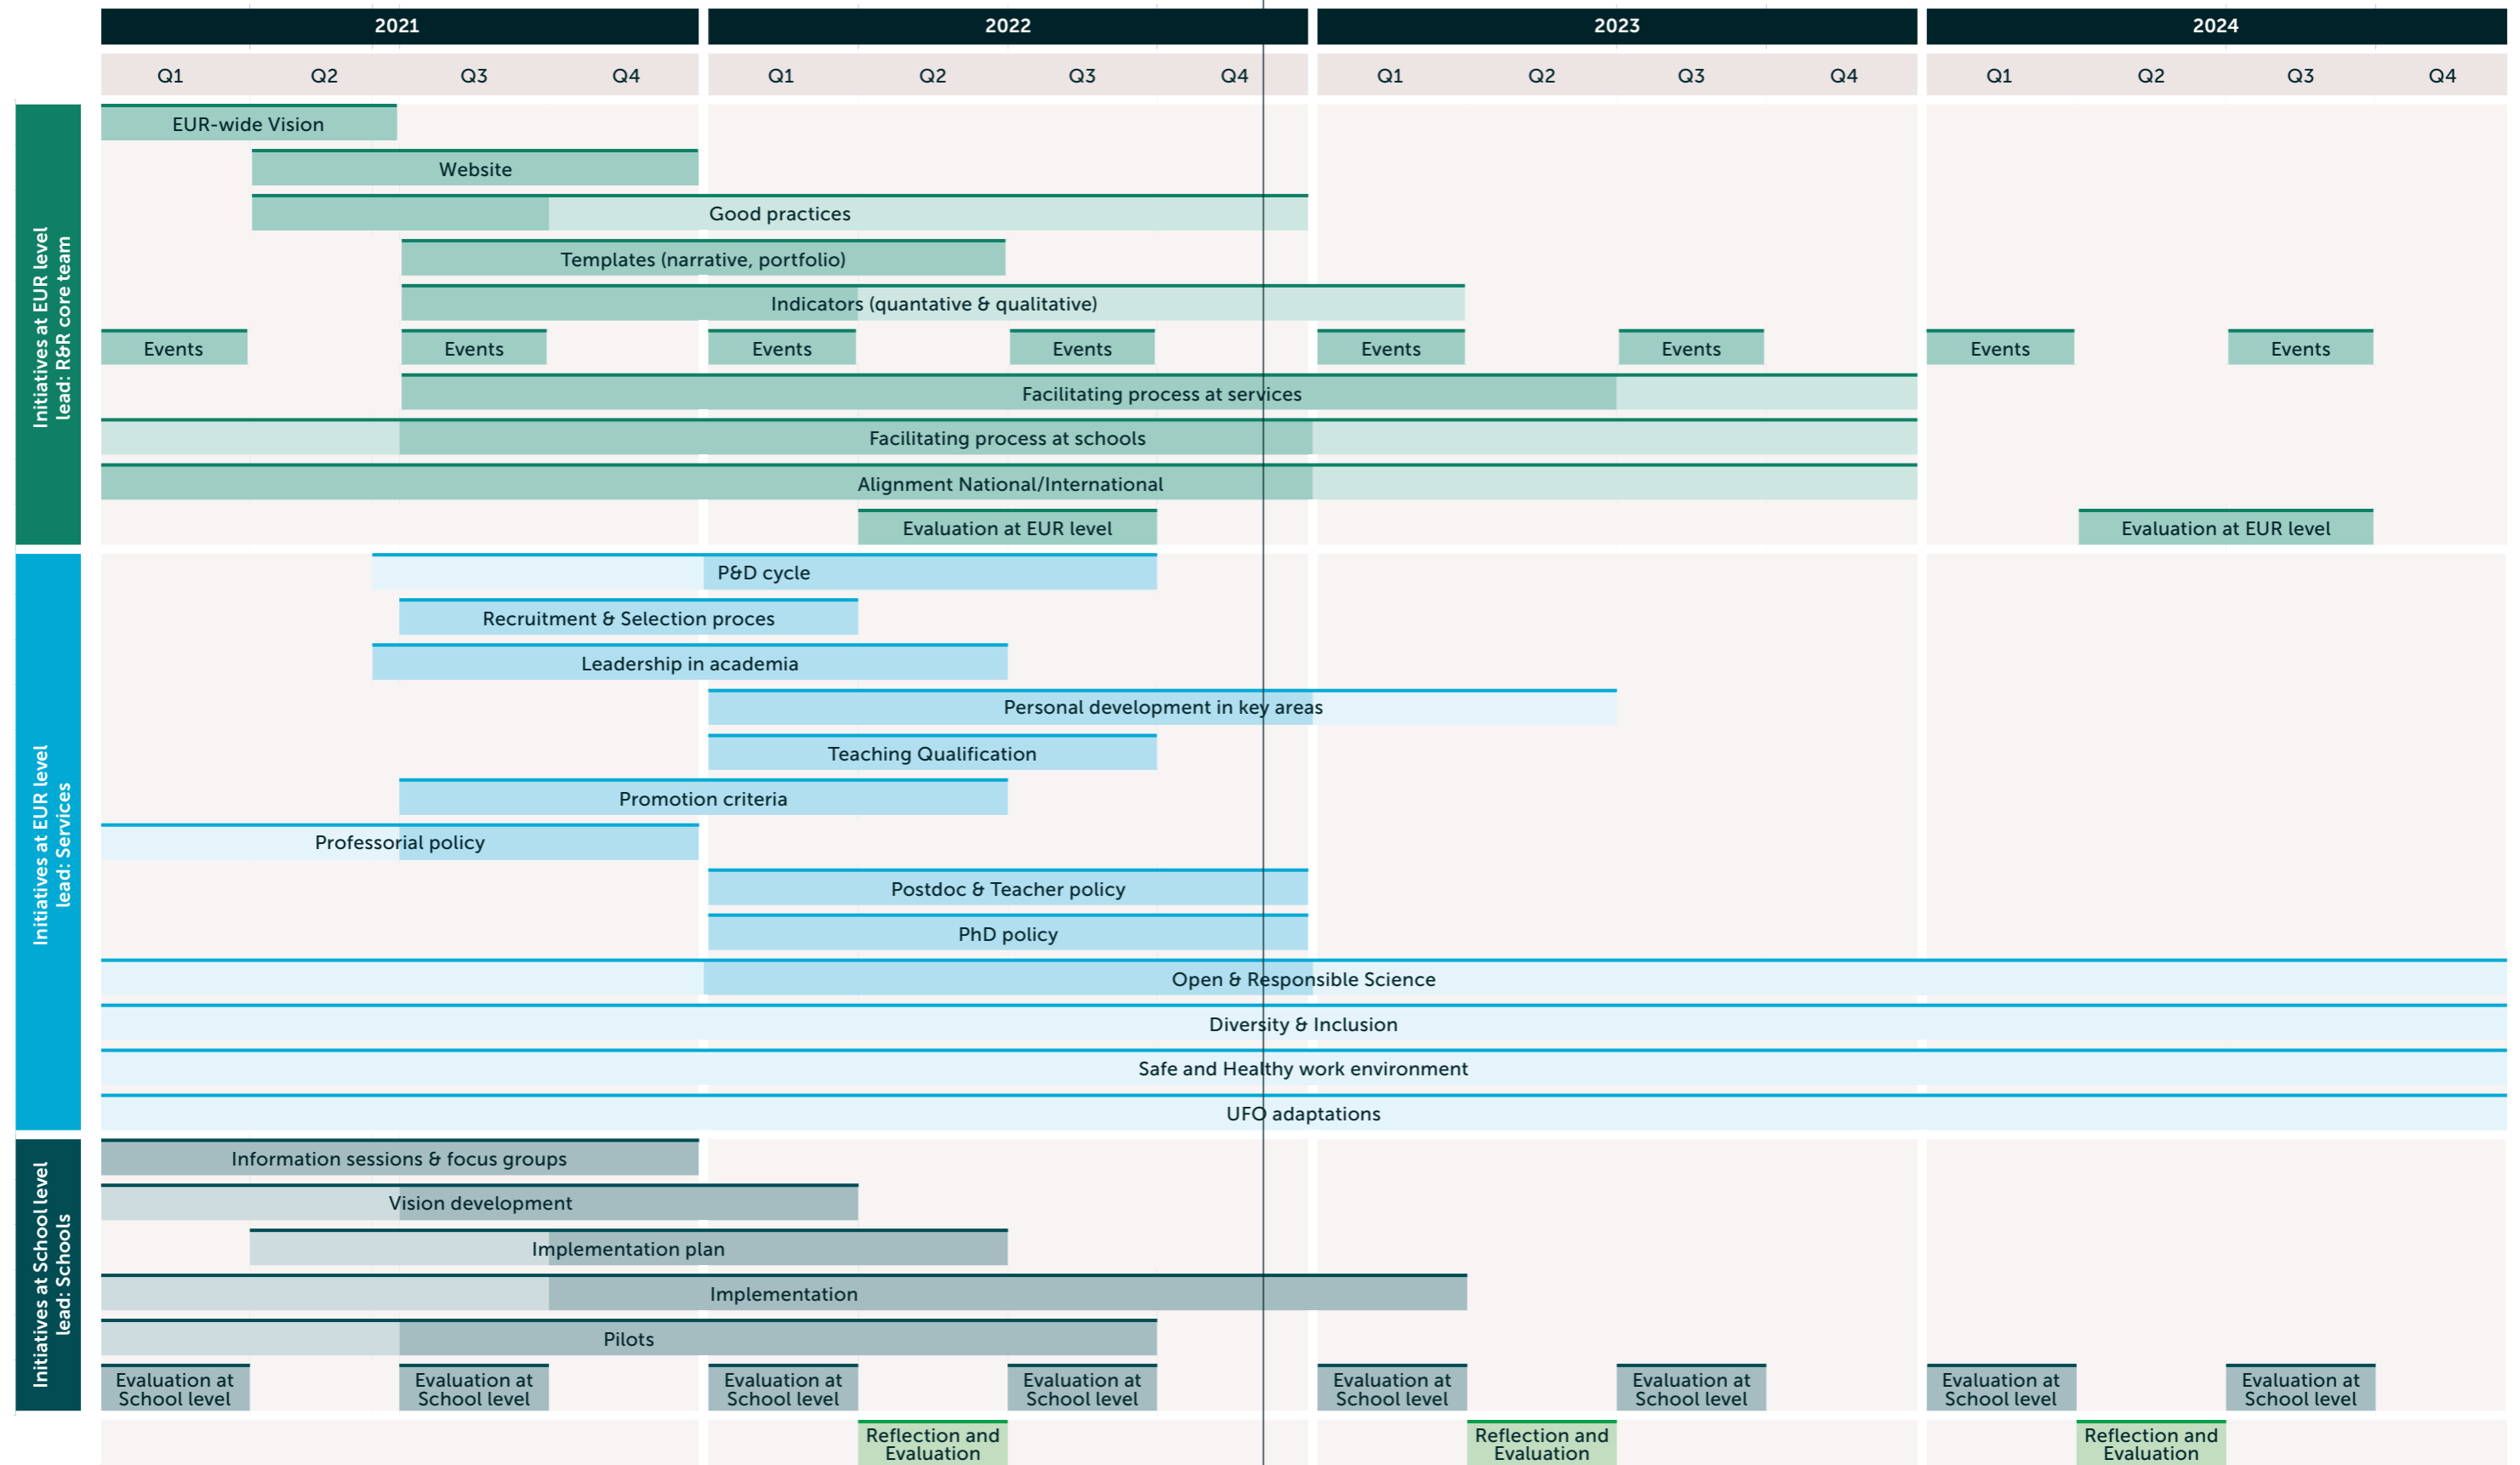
| | 2021 | | | | 2022 | | | | 2023 | | | | 2024 | | | |
|---|---|---|---|---|---|---|---|---|---|---|---|---|---|---|---|---|
| | Q1 | Q2 | Q3 | Q4 | Q1 | Q2 | Q3 | Q4 | Q1 | Q2 | Q3 | Q4 | Q1 | Q2 | Q3 | Q4 |

Initiatives at EUR level lead: R&R core team

EUR-wide Vision

Website

Good practices

Templates (narrative, portfolio)

Indicators (quantative & qualitative)

Events Events Events Events Events Events Events Events

Facilitating process at services

Facilitating process at schools

Alignment National/International

Evaluation at EUR level

Evaluation at EUR level

Initiatives at EUR level lead: Services

P&D cycle

Recruitment & Selection proces

Leadership in academia

Personal development in key areas

Teaching Qualification

Promotion criteria

Professorial policy

Postdoc & Teacher policy

PhD policy

Open & Responsible Science

Diversity & Inclusion

Safe and Healthy work environment

UFO adaptations

Initiatives at School level lead: Schools

Information sessions & focus groups

Vision development

Implementation plan

Implementation

Pilots

Evaluation at School level Evaluation at School level Evaluation at School level Evaluation at School level Evaluation at School level Evaluation at School level Evaluation at School level Evaluation at School level

Reflection and Evaluation Reflection and Evaluation Reflection and Evaluation